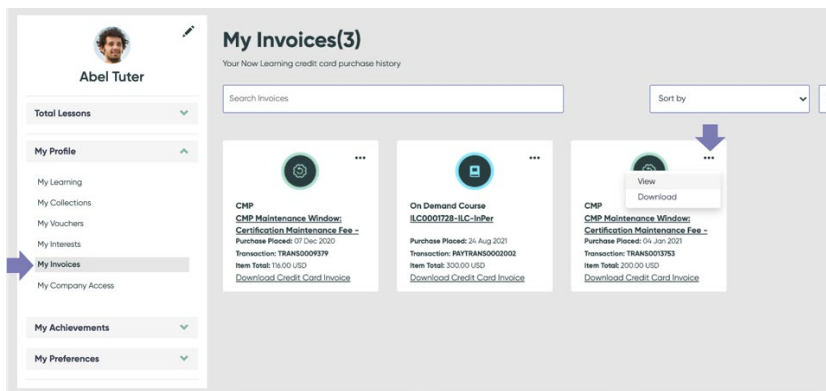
Abel Tuter

Total Lessons

My Profile

My Learning
My Collections
My Vouchers
My Interests
My Invoices
My Company Access

My Achievements

My Preferences

My Invoices(3)
Your Now Learning credit card purchase history

Search Invoices

Sort by

...
CMP
CMP Maintenance Window: Certification Maintenance Fee -
Purchase Placed: 07 Dec 2020
Transaction: TRANS0009379
Item Total: 116.00 USD
Download Credit Card Invoice

...
On Demand Course
ILC0001728-ILC-InPer
Purchase Placed: 24 Aug 2021
Transaction: PAYTRANS0002002
Item Total: 300.00 USD
Download Credit Card Invoice

...
View
Download
CMP
CMP Maintenance Window: Certification Maintenance Fee -
Purchase Placed: 04 Jan 2021
Transaction: TRANS0013753
Item Total: 200.00 USD
Download Credit Card Invoice